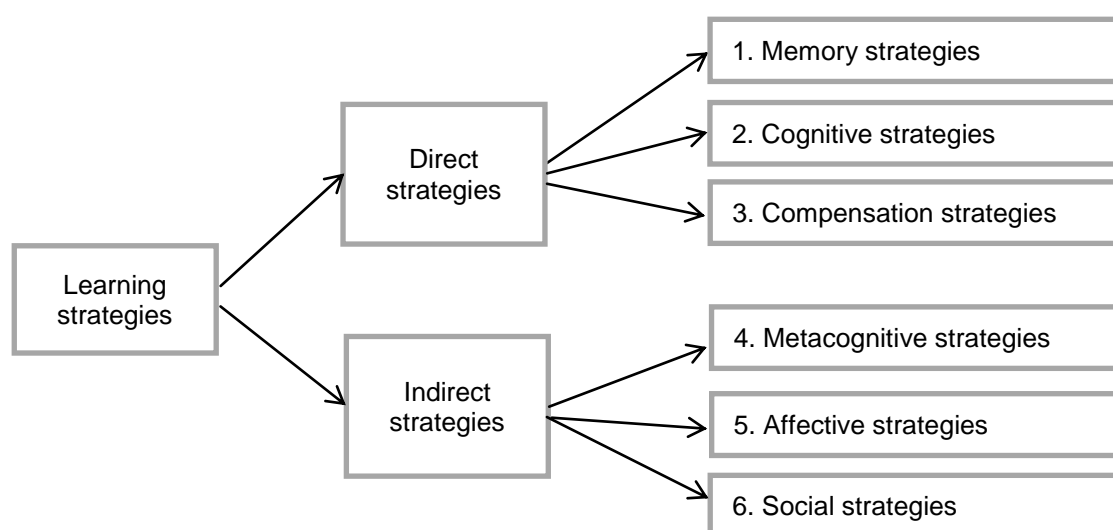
Learning strategies

Direct strategies

1. Memory strategies

2. Cognitive strategies

3. Compensation strategies

Indirect strategies

4. Metacognitive strategies

5. Affective strategies

6. Social strategies